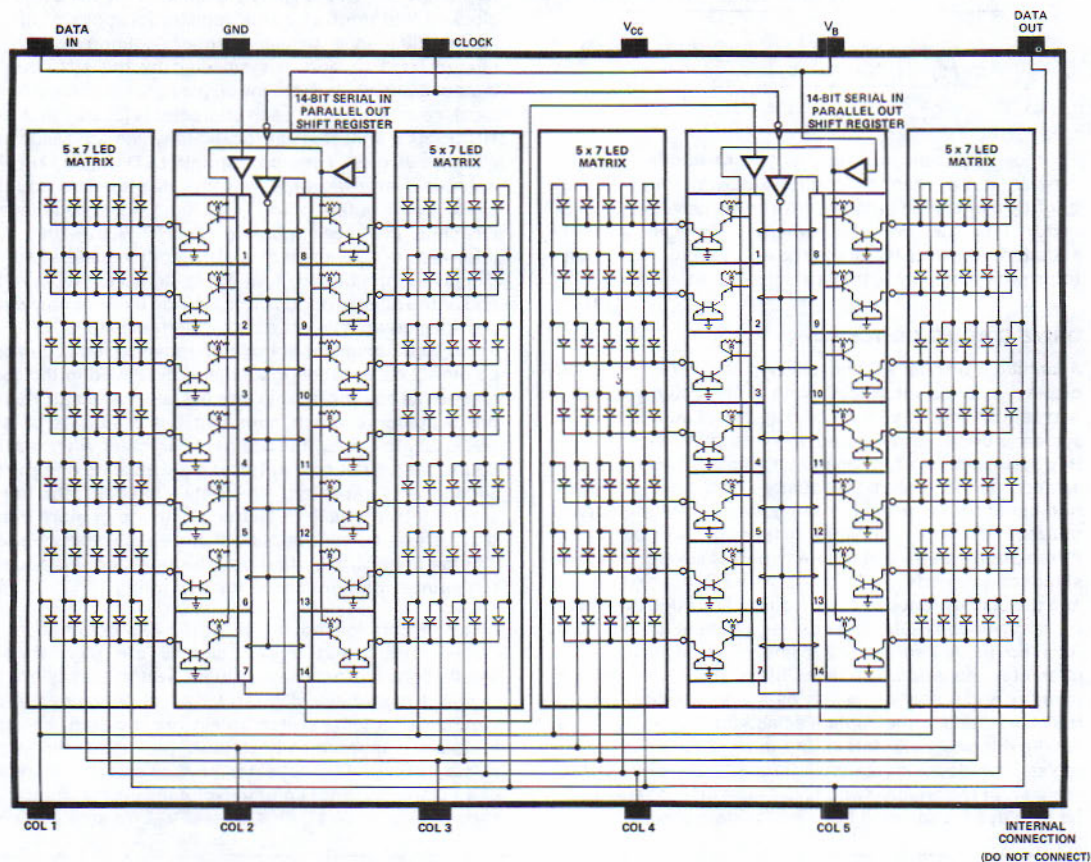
DATA IN

GND

CLOCK

$V_{CC}$

$V_B$

DATA OUT

14-BIT SERIAL IN PARALLEL OUT SHIFT REGISTER

14-BIT SERIAL IN PARALLEL OUT SHIFT REGISTER

5 x 7 LED MATRIX

5 x 7 LED MATRIX

5 x 7 LED MATRIX

5 x 7 LED MATRIX

1
2
3
4
5
6
7

8
9
10
11
12
13
14

1
2
3
4
5
6
7

8
9
10
11
12
13
14

COL 1

COL 2

COL 3

COL 4

COL 5

INTERNAL CONNECTION (DO NOT CONNECT)